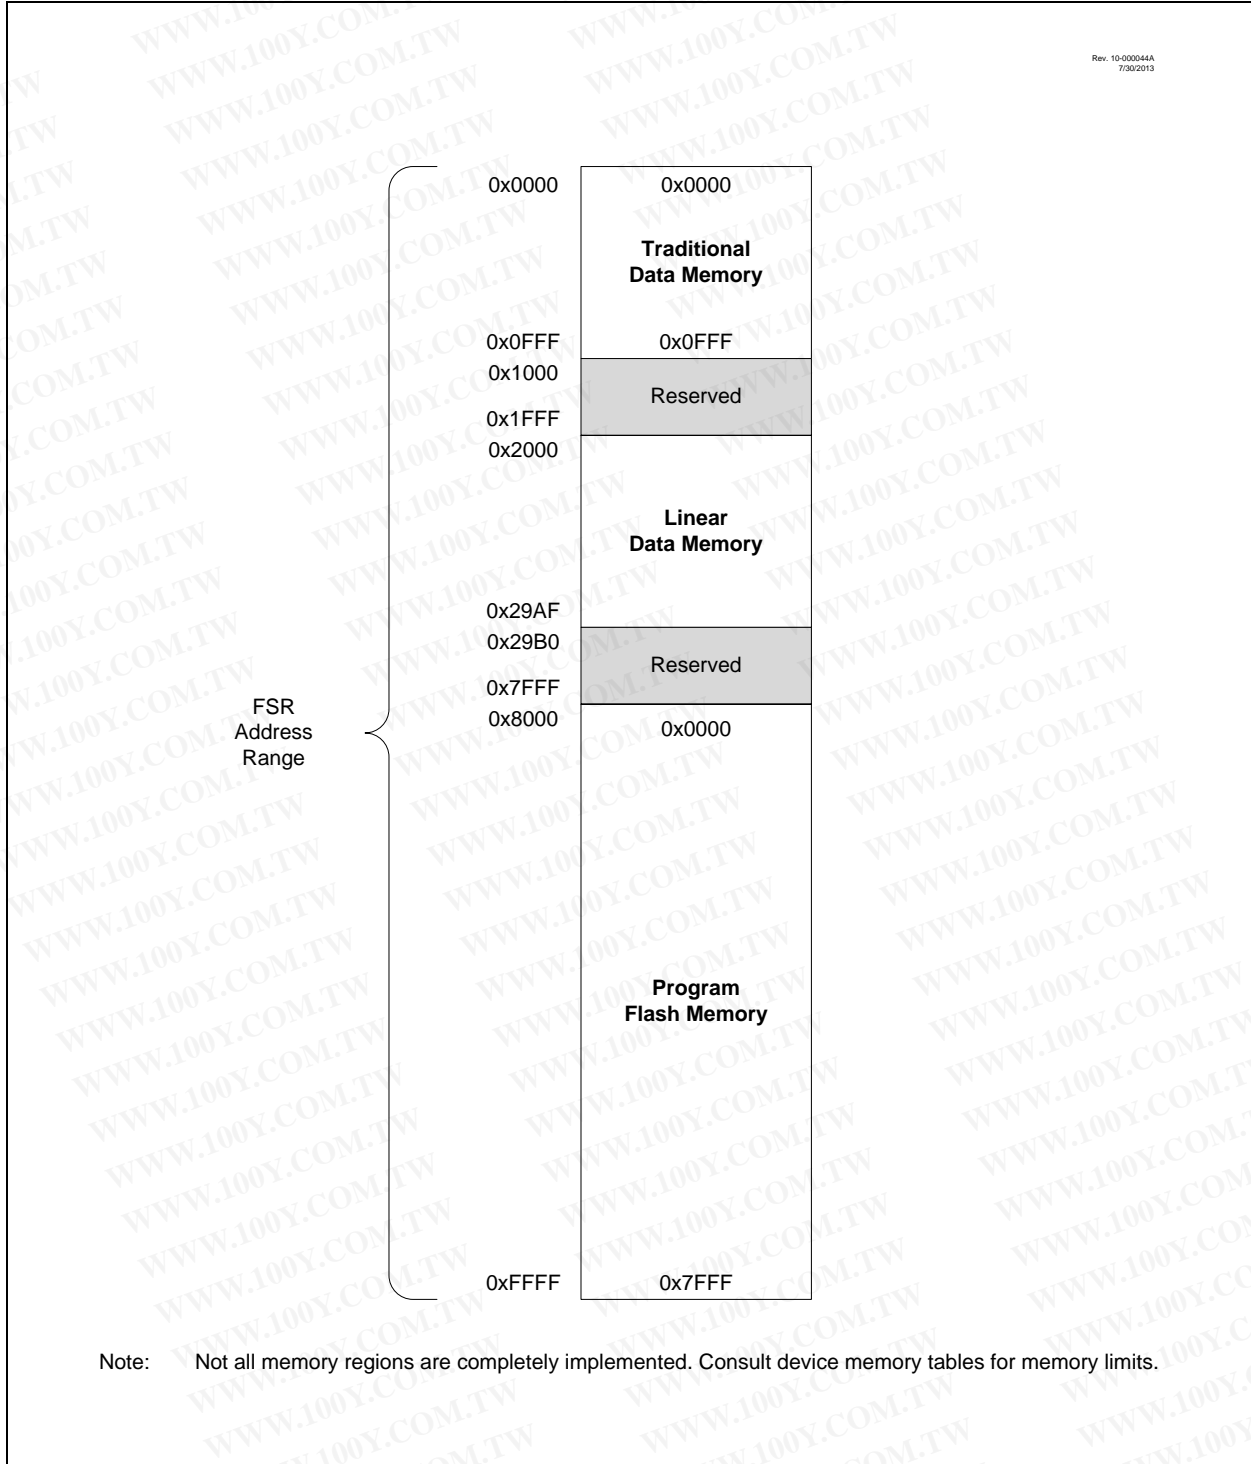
WWW.100Y.COM.TW

Rev. 10-000044A
7/30/2013

FSR Address Range

0x0000
0x0000
Traditional Data Memory
0x0FFF
0x0FFF
0x1000
Reserved
0x1FFF
0x2000
Linear Data Memory
0x29AF
0x29B0
Reserved
0x7FFF
0x8000
0x0000
Program Flash Memory
0xFFFF
0x7FFF

Note: Not all memory regions are completely implemented. Consult device memory tables for memory limits.